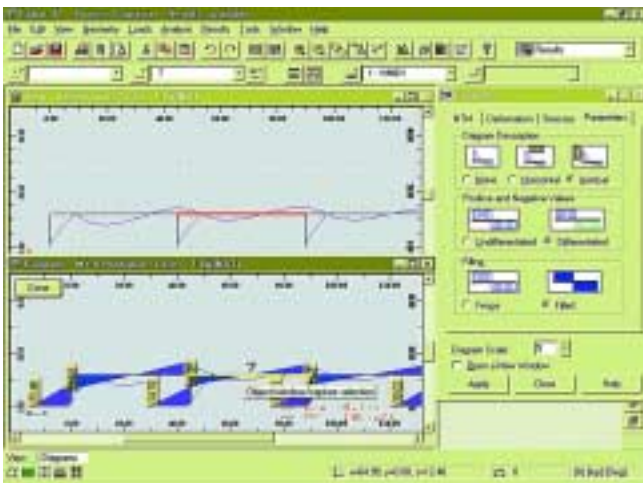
File Edit View Geometry Loads Analysis Results Tools Window Help

Results

Diagram Description

None Unicolored Isocolor

Positive and Negative Values

Undifferentiated Differentiated

Filling

Fringe Filled

Diagram Scale

Apply Close Help

Close

View Diagrams